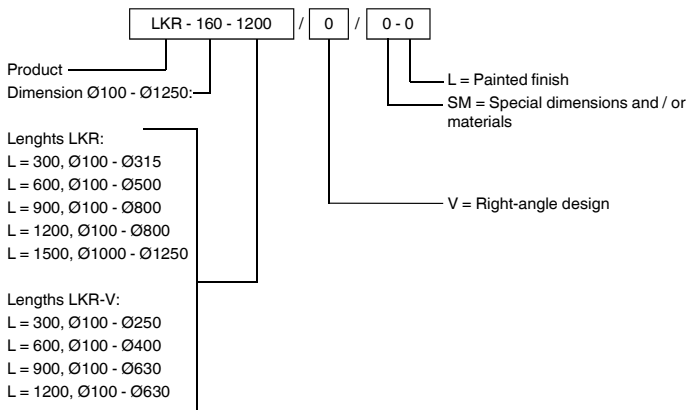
LKR - 160 - 1200 / 0 / 0 - 0

Product
Dimension Ø100 - Ø1250:

L = Painted finish
SM = Special dimensions and / or materials

Lenghts LKR:
L = 300, Ø100 - Ø315
L = 600, Ø100 - Ø500
L = 900, Ø100 - Ø800
L = 1200, Ø100 - Ø800
L = 1500, Ø1000 - Ø1250

V = Right-angle design

Lengths LKR-V:
L = 300, Ø100 - Ø250
L = 600, Ø100 - Ø400
L = 900, Ø100 - Ø630
L = 1200, Ø100 - Ø630